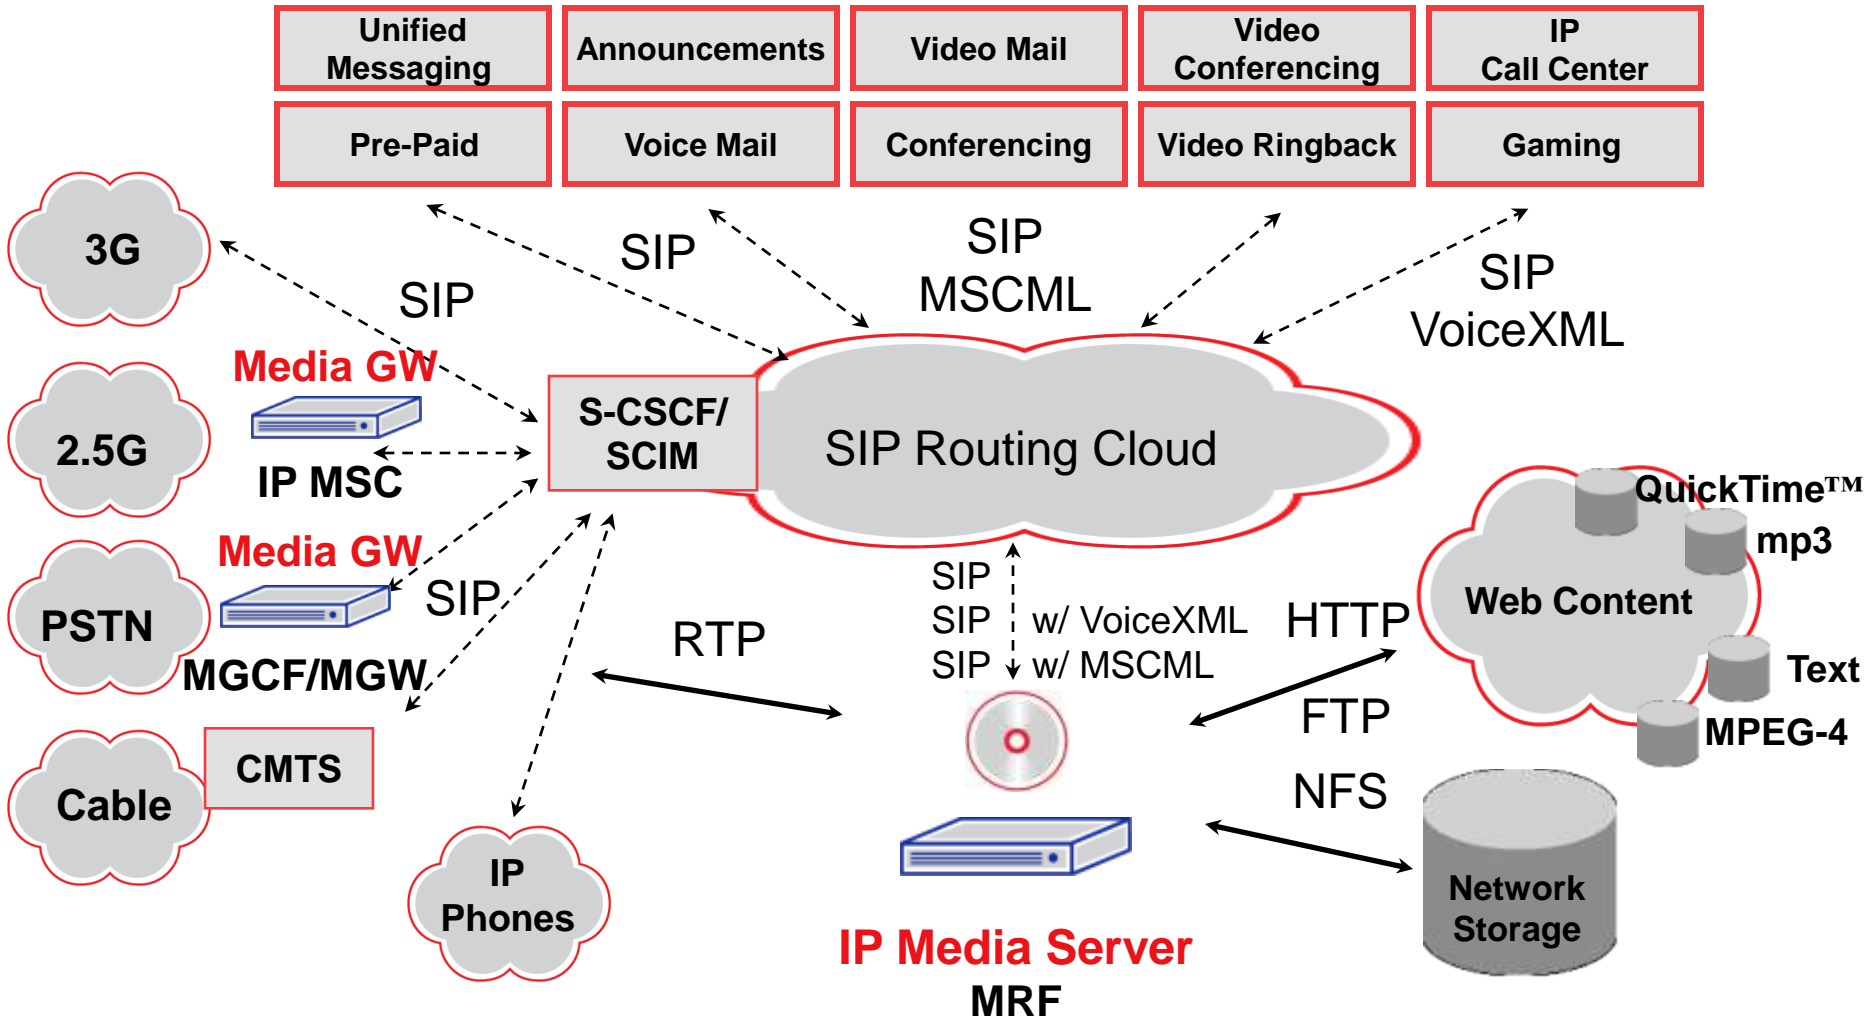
Unified Messaging

Announcements

Video Mail

Video Conferencing

IP Call Center

Pre-Paid

Voice Mail

Conferencing

Video Ringback

Gaming

SIP

SIP MSCML

SIP VoiceXML

SIP

3G

Media GW

2.5G

IP MSC

S-CSCF/ SCIM

SIP Routing Cloud

Media GW

PSTN

SIP

MGCF/MGW

RTP

SIP
SIP w/ VoiceXML
SIP w/ MSCML

HTTP

FTP

NFS

QuickTime™

mp3

Web Content

Text

MPEG-4

Cable

CMTS

IP Phones

Network Storage

IP Media Server

MRF